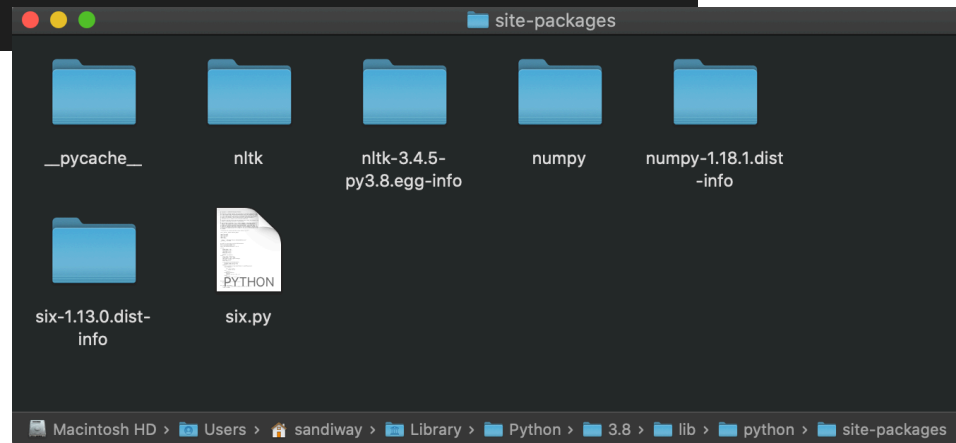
site-packages

__pycache__

nltk

nltk-3.4.5-py3.8.egg-info

numpy

numpy-1.18.1.dist-info

six-1.13.0.dist-info

PYTHON

six.py

Macintosh HD › Users › sandiway › Library › Python › 3.8 › lib › python › site-packages